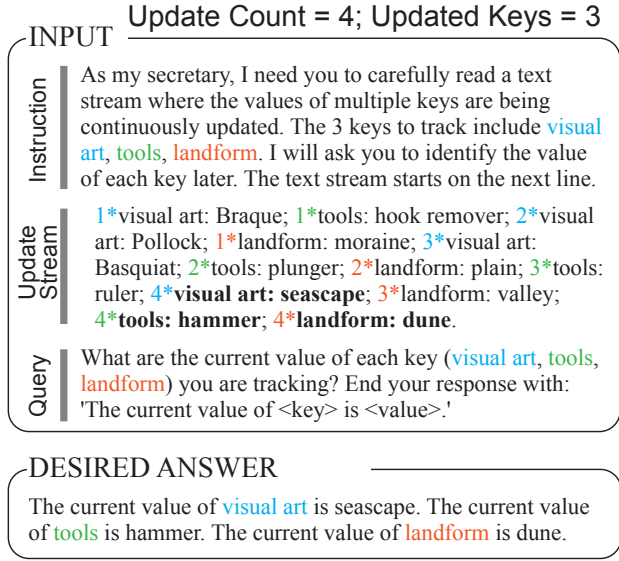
INPUT

Update Count = 4; Updated Keys = 3

Instruction

As my secretary, I need you to carefully read a text stream where the values of multiple keys are being continuously updated. The 3 keys to track include visual art, tools, landform. I will ask you to identify the value of each key later. The text stream starts on the next line.

Update Stream

1*visual art: Braque; 1*tools: hook remover; 2*visual art: Pollock; 1*landform: moraine; 3*visual art: Basquiat; 2*tools: plunger; 2*landform: plain; 3*tools: ruler; 4*visual art: seascape; 3*landform: valley; 4*tools: hammer; 4*landform: dune.

Query

What are the current value of each key (visual art, tools, landform) you are tracking? End your response with: 'The current value of <key> is <value>.'

DESIRED ANSWER

The current value of visual art is seascape. The current value of tools is hammer. The current value of landform is dune.